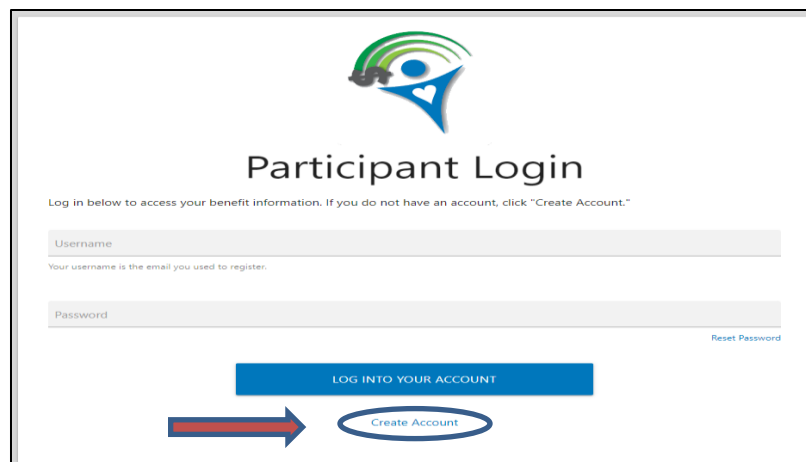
eft

Participant Login

Log in below to access your benefit information. If you do not have an account, click "Create Account."

Username

Your username is the email you used to register.

Password

Reset Password

LOG INTO YOUR ACCOUNT

Create Account